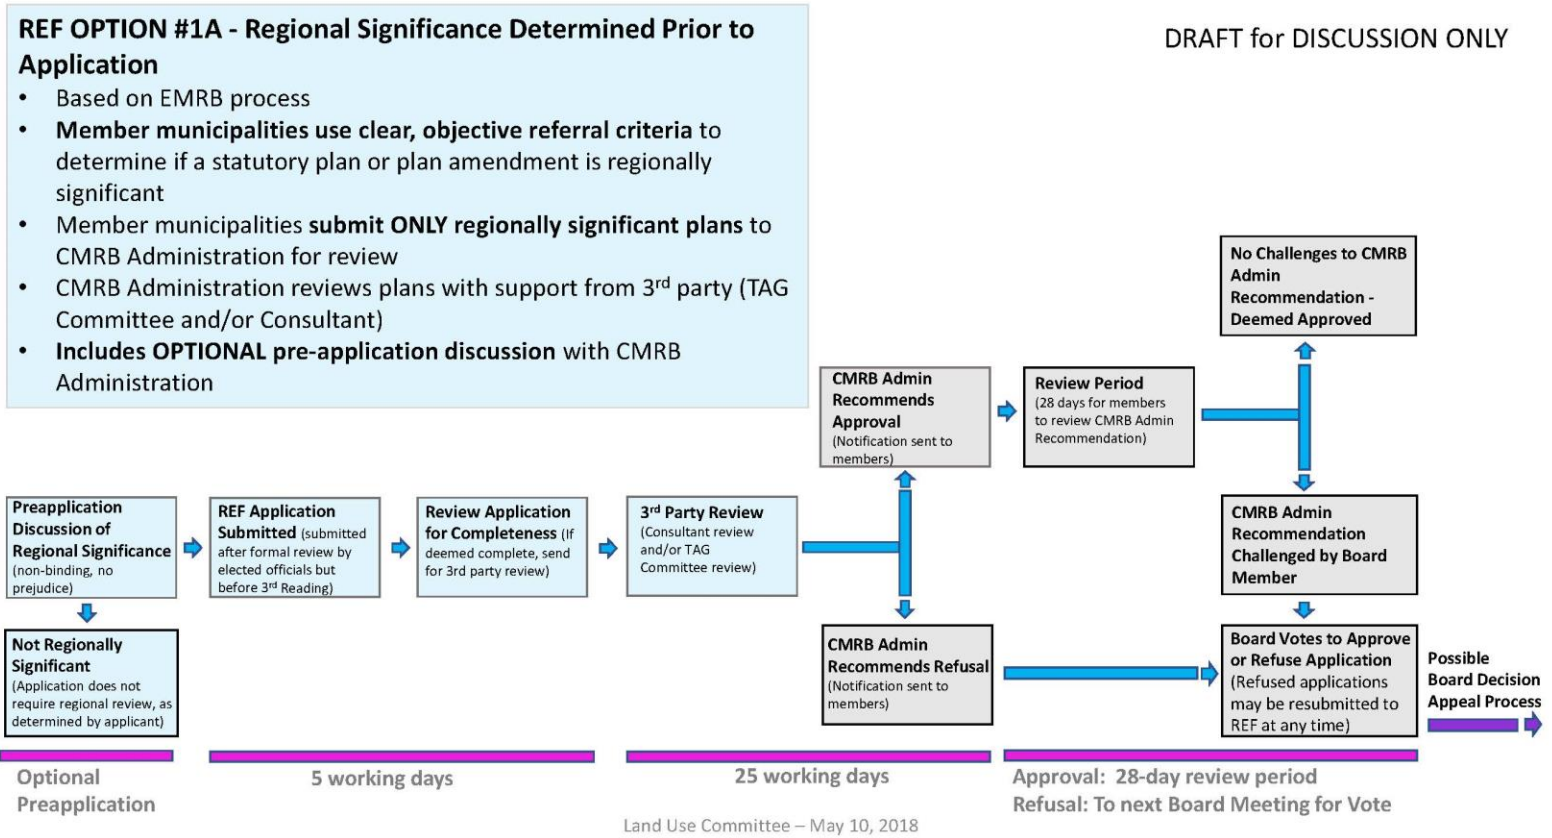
**REF OPTION #1A - Regional Significance Determined Prior to Application**

- Based on EMRB process
- **Member municipalities use clear, objective referral criteria** to determine if a statutory plan or plan amendment is regionally significant
- Member municipalities **submit ONLY regionally significant plans** to CMRB Administration for review
- CMRB Administration reviews plans with support from 3$^{rd}$ party (TAG Committee and/or Consultant)
- **Includes OPTIONAL pre-application discussion** with CMRB Administration

DRAFT for DISCUSSION ONLY

**Preapplication Discussion of Regional Significance** (non-binding, no prejudice)

**Not Regionally Significant** (Application does not require regional review, as determined by applicant)

**REF Application Submitted** (submitted after formal review by elected officials but before 3$^{rd}$ Reading)

**Review Application for Completeness** (If deemed complete, send for 3rd party review)

**3$^{rd}$ Party Review** (Consultant review and/or TAG Committee review)

**CMRB Admin Recommends Approval** (Notification sent to members)

**CMRB Admin Recommends Refusal** (Notification sent to members)

**Review Period** (28 days for members to review CMRB Admin Recommendation)

**No Challenges to CMRB Admin Recommendation - Deemed Approved**

**CMRB Admin Recommendation Challenged by Board Member**

**Board Votes to Approve or Refuse Application** (Refused applications may be resubmitted to REF at any time)

**Possible Board Decision Appeal Process**

Optional Preapplication

5 working days

25 working days

Approval: 28-day review period
Refusal: To next Board Meeting for Vote

Land Use Committee – May 10, 2018